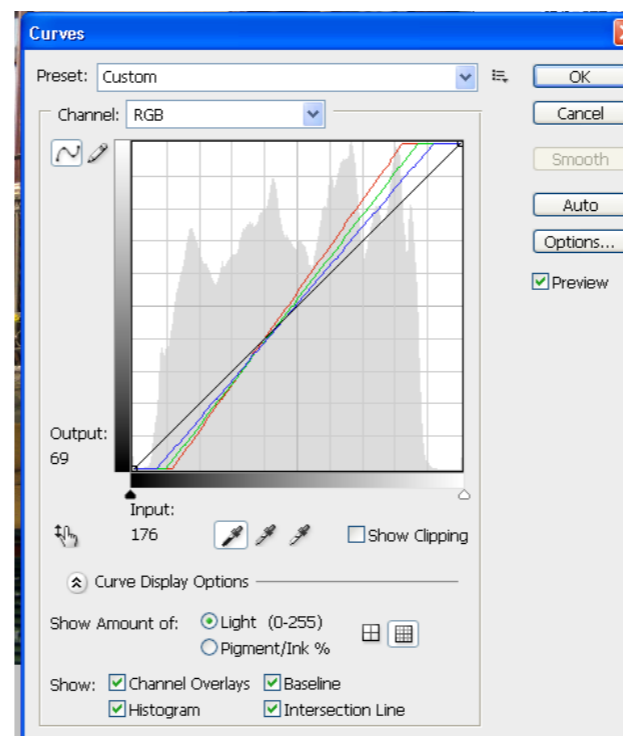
Curves

Preset: Custom

OK

Cancel

Smooth

Auto

Options...

Preview

Channel: RGB

Output:
69

Input:
176

Show Clipping

Curve Display Options

Show Amount of: Light (0-255)
Pigment/Ink %

Show: Channel Overlays Baseline
Histogram Intersection Line